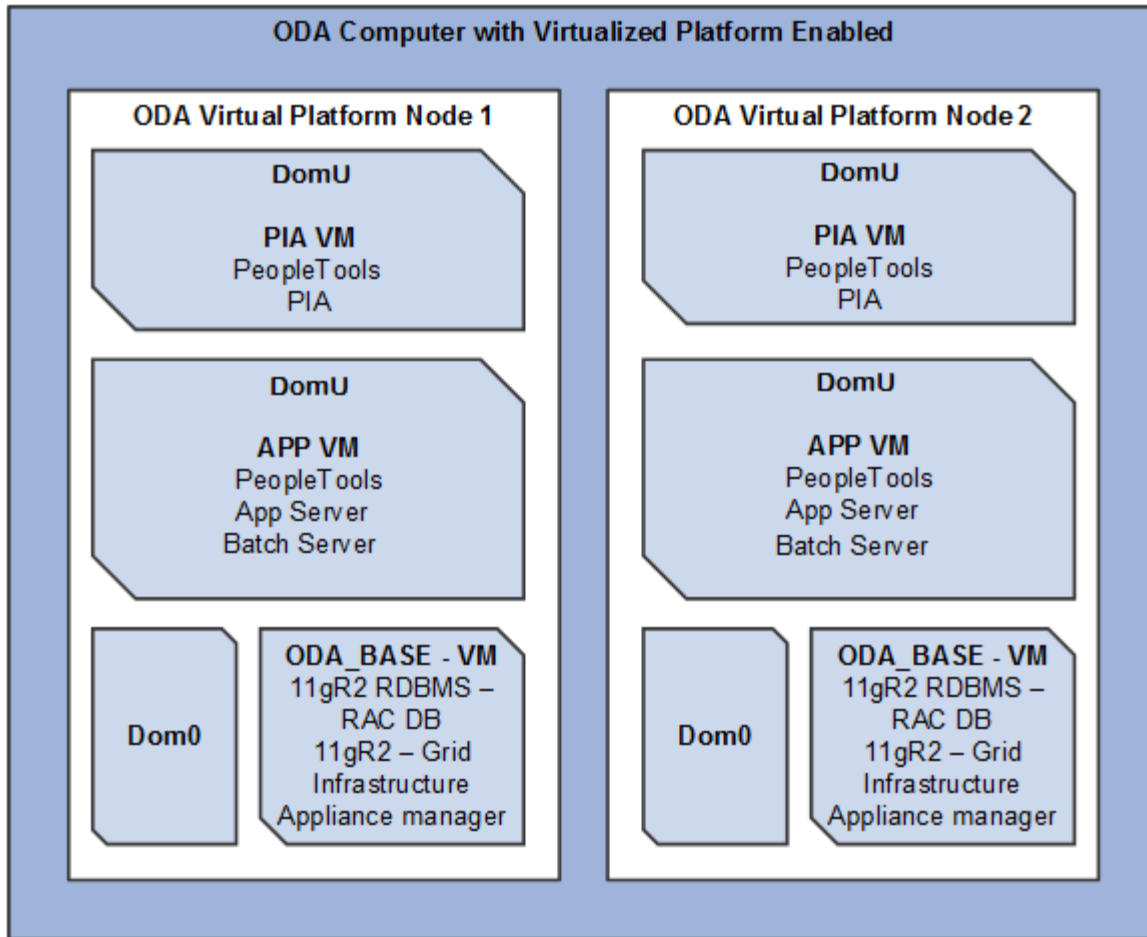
ODA Computer with Virtualized Platform Enabled

ODA Virtual Platform Node 1

DomU

PIA VM
PeopleTools
PIA

DomU

APP VM
PeopleTools
App Server
Batch Server

Dom0

ODA_BASE - VM
11gR2 RDBMS – RAC DB
11gR2 – Grid Infrastructure
Appliance manager

ODA Virtual Platform Node 2

DomU

PIA VM
PeopleTools
PIA

DomU

APP VM
PeopleTools
App Server
Batch Server

Dom0

ODA_BASE - VM
11gR2 RDBMS – RAC DB
11gR2 – Grid Infrastructure
Appliance manager